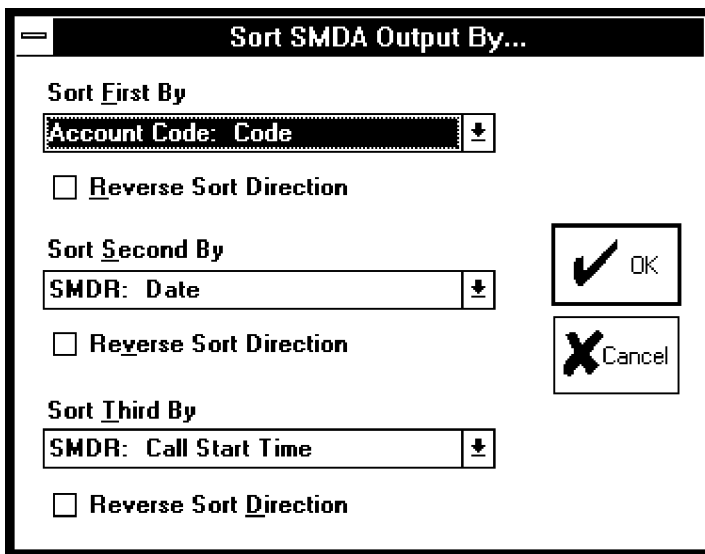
Sort SMDA Output By...

Sort First By

Account Code: Code

Reverse Sort Direction

Sort Second By

SMDR: Date

Reverse Sort Direction

Sort Third By

SMDR: Call Start Time

Reverse Sort Direction

OK

Cancel